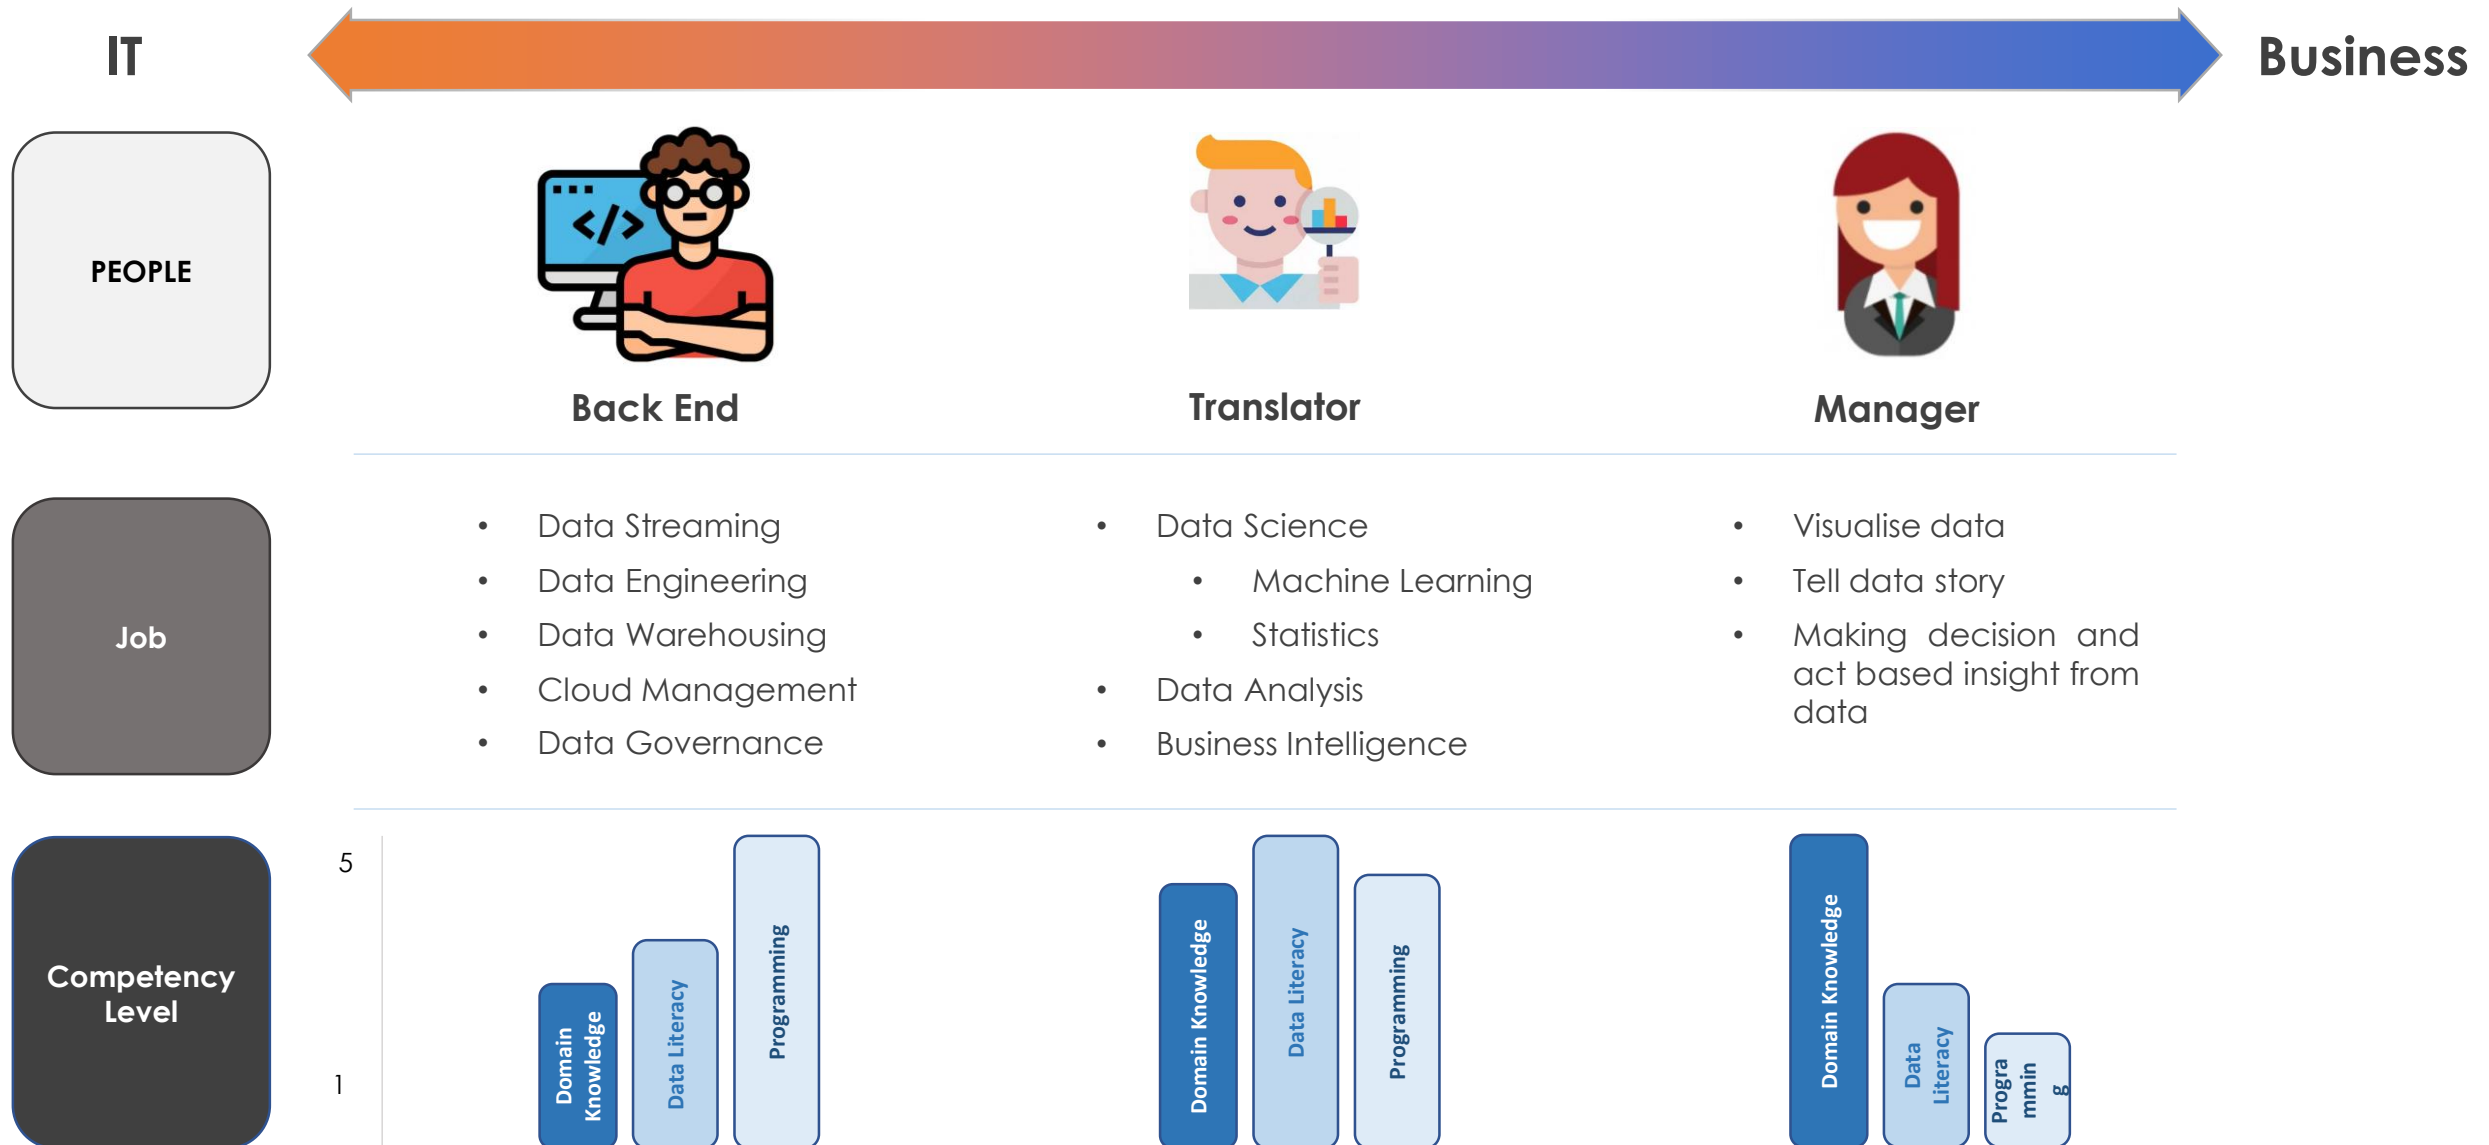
IT

Business

PEOPLE

</>

Back End

Translator

Manager

Job

- Data Streaming
- Data Engineering
- Data Warehousing
- Cloud Management
- Data Governance

- Data Science
  - Machine Learning
  - Statistics
- Data Analysis
- Business Intelligence

- Visualise data
- Tell data story
- Making decision and act based insight from data

Competency Level

5

1

Domain Knowledge

Data Literacy

Programming

Domain Knowledge

Data Literacy

Programming

Domain Knowledge

Data Literacy

Progra mmin g